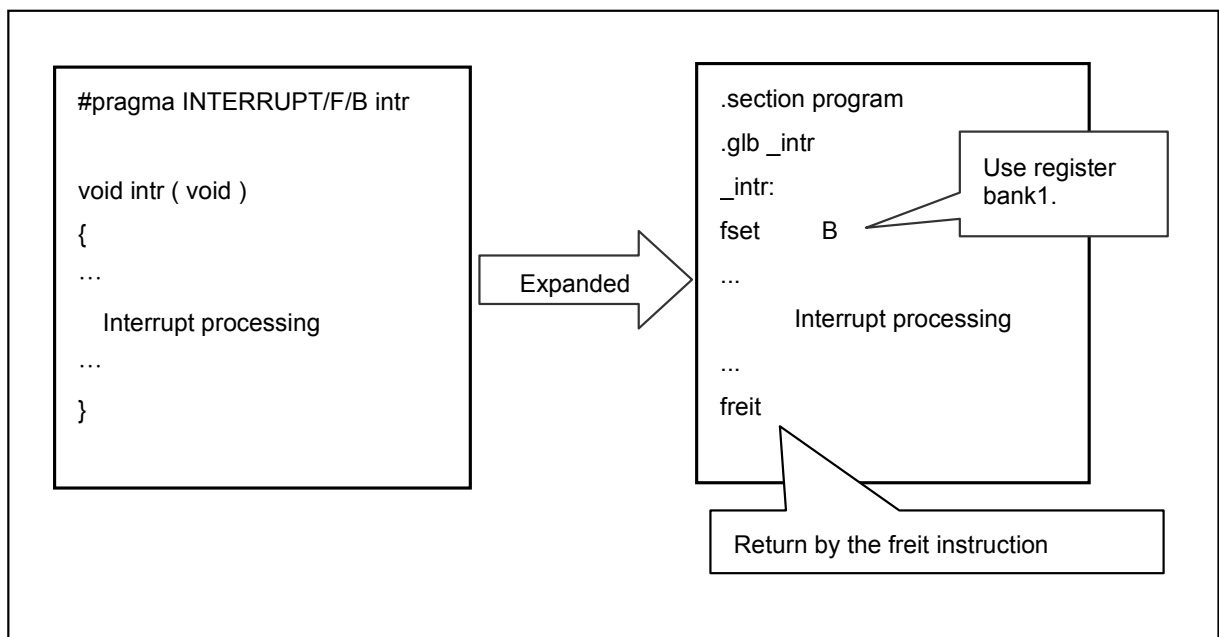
#pragma INTERRUPT/F/B intr

void intr ( void )
{
…
Interrupt processing
…
}

Expanded

.section program
.glb _intr
_intr:
fset B
...
Interrupt processing
...
freit

Use register bank1.

Return by the freit instruction